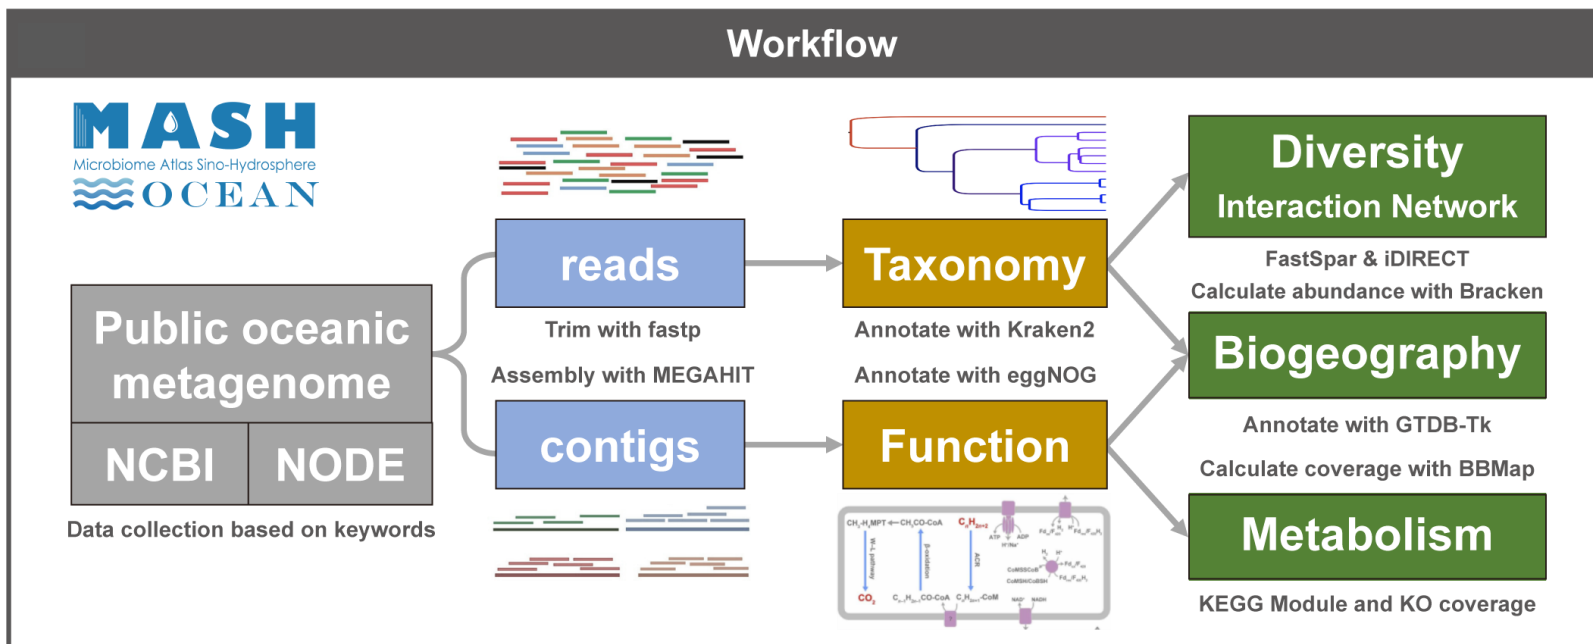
Workflow

MASH
Microbiome Atlas Sino-Hydrosphere
OCEAN

Public oceanic metagenome

NCBI

NODE

Data collection based on keywords

reads

Trim with fastp

Assembly with MEGAHIT

contigs

Taxonomy

Annotate with Kraken2

Annotate with eggNOG

Function

Diversity

Interaction Network

FastSpar & iDIRECT

Calculate abundance with Bracken

Biogeography

Annotate with GTDB-Tk

Calculate coverage with BBMap

Metabolism

KEGG Module and KO coverage